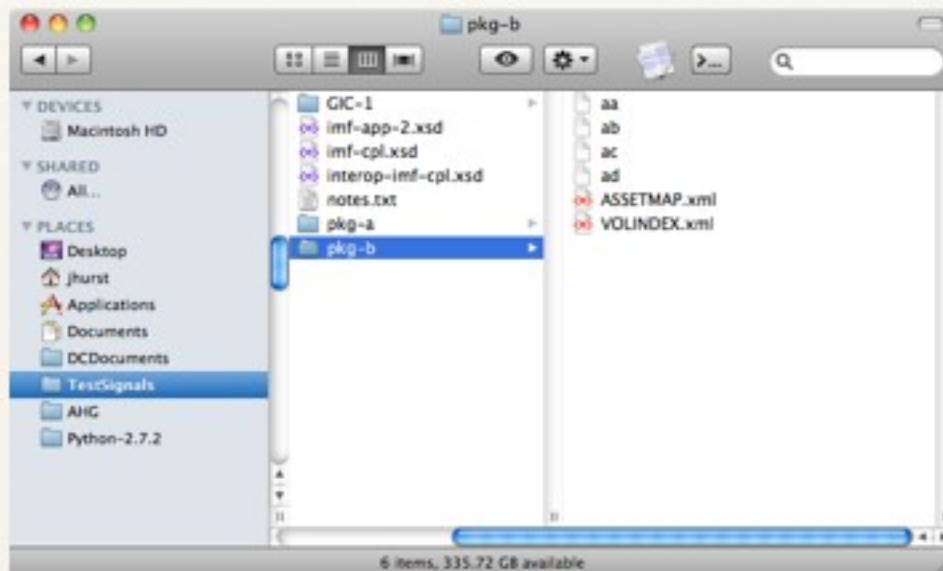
pkg-b

DEVICES
Macintosh HD
SHARED
All...
PLACES
Desktop
jhurst
Applications
Documents
DCDocuments
TestSignals
AHG
Python-2.7.2

GIC-1
imf-app-2.xsd
imf-cpl.xsd
interop-imf-cpl.xsd
notes.txt
pkg-a
pkg-b

aa
ab
ac
ad
ASSETMAP.xml
VOLINDEX.xml

6 items, 335.72 GB available